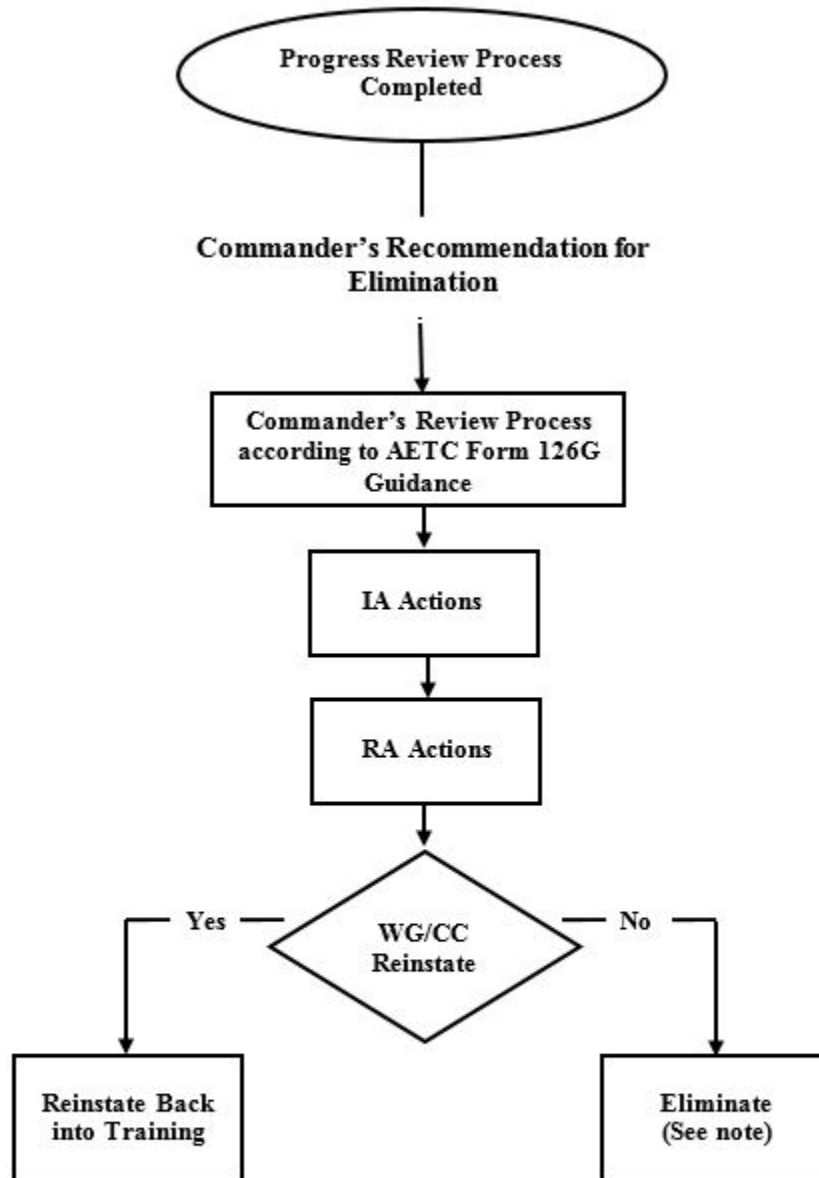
Progress Review Process Completed

Commander's Recommendation for Elimination

Commander's Review Process according to AETC Form 126G Guidance

IA Actions

RA Actions

Yes

WG/CC Reinstate

No

Reinstate Back into Training

Eliminate (See note)